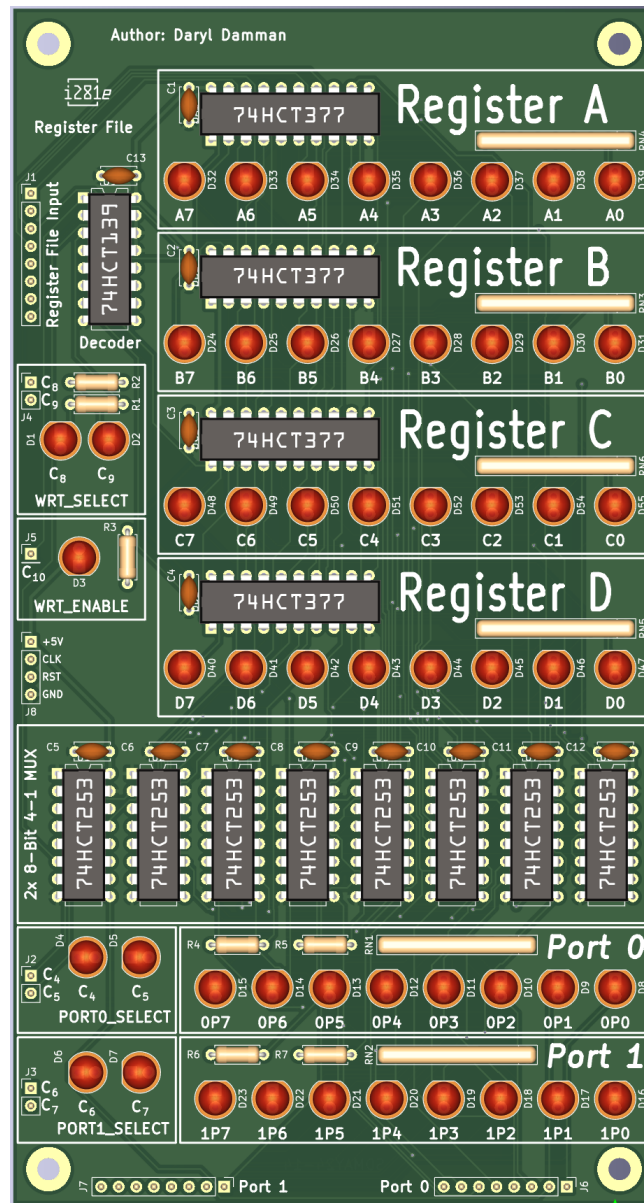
Author: Daryl Damman

i281e

Register File

J1

Register File Input

C13

74HCT139

Decoder

C1

74HCT377

Register A

RN4

D32 D33 D34 D35 D36 D37 D38 D39

A7 A6 A5 A4 A3 A2 A1 A0

C2

74HCT377

Register B

RN3

D24 D25 D26 D27 D28 D29 D30 D31

B7 B6 B5 B4 B3 B2 B1 B0

$C_8$ R2

$C_9$ R1

J4

D1 D2

$C_8$ $C_9$

WRT_SELECT

C3

74HCT377

Register C

RN6

D48 D49 D50 D51 D52 D53 D54 D55

C7 C6 C5 C4 C3 C2 C1 C0

J5 R3

$C_{10}$

D3

WRT_ENABLE

C4

74HCT377

Register D

RN5

+5V
CLK
RST
GND
J8

D40 D41 D42 D43 D44 D45 D46 D47

D7 D6 D5 D4 D3 D2 D1 D0

2x 8-Bit 4-1 MUX

C5 C6 C7 C8 C9 C10 C11 C12

74HCT253 74HCT253 74HCT253 74HCT253 74HCT253 74HCT253 74HCT253 74HCT253

D4 D5

J2

$C_4$

$C_5$

$C_4$ $C_5$

PORT0_SELECT

R4 R5 RN1

Port 0

D15 D14 D13 D12 D11 D10 D9 D8

0P7 0P6 0P5 0P4 0P3 0P2 0P1 0P0

D6 D7

J3

$C_6$

$C_7$

$C_6$ $C_7$

PORT1_SELECT

R6 R7 RN2

Port 1

D23 D22 D21 D20 D19 D18 D17 D16

1P7 1P6 1P5 1P4 1P3 1P2 1P1 1P0

J7 Port 1

Port 0 J6